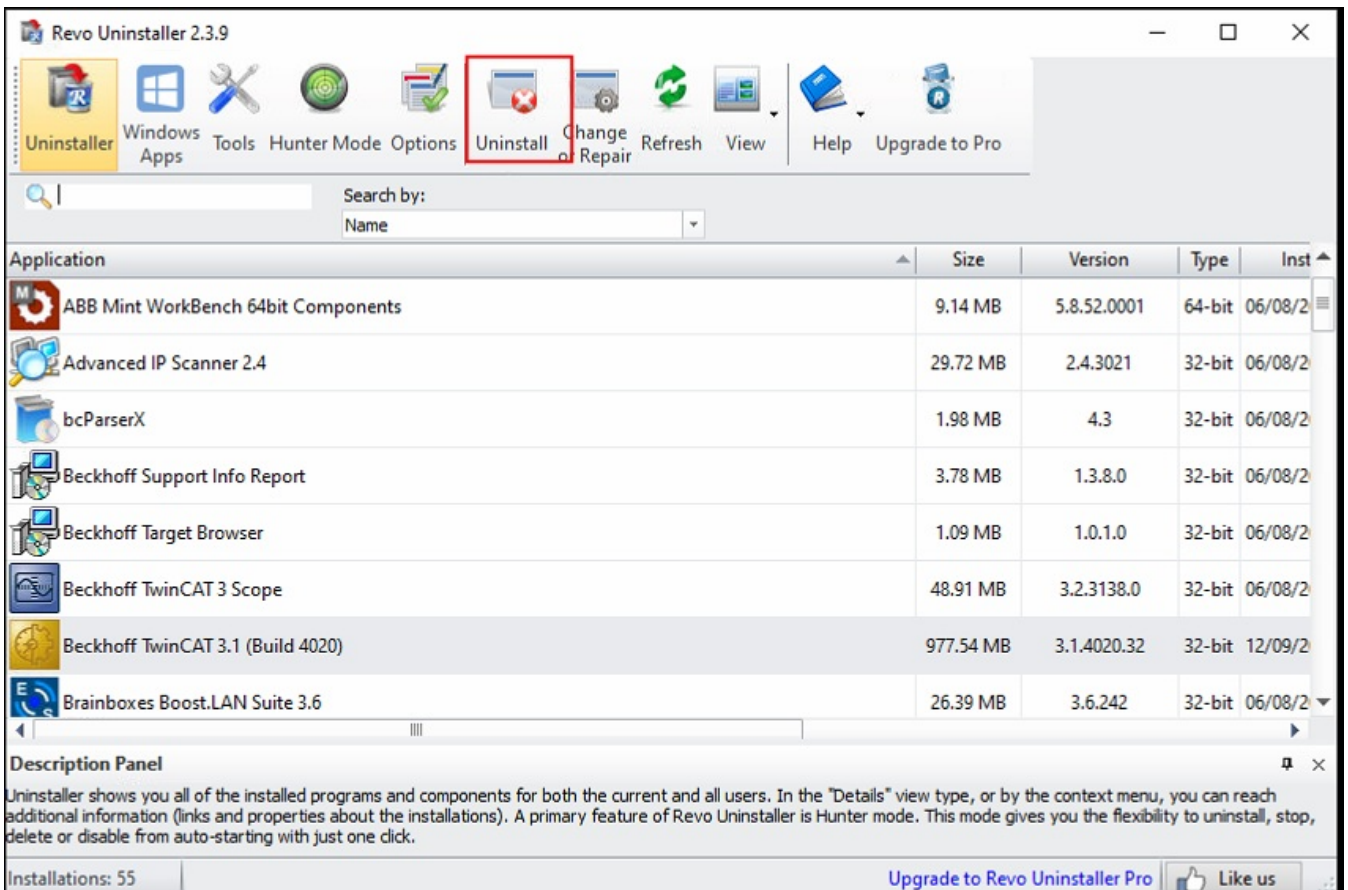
Revo Uninstaller 2.3.9

Uninstaller | Windows Apps | Tools | Hunter Mode | Options | Uninstall | Change or Repair | Refresh | View | Help | Upgrade to Pro

Search by:
Name

| Application | Size | Version | Type | Inst |
|---|---|---|---|---|
| ABB Mint WorkBench 64bit Components | 9.14 MB | 5.8.52.0001 | 64-bit | 06/08/2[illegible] |
| Advanced IP Scanner 2.4 | 29.72 MB | 2.4.3021 | 32-bit | 06/08/2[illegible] |
| bcParserX | 1.98 MB | 4.3 | 32-bit | 06/08/2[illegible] |
| Beckhoff Support Info Report | 3.78 MB | 1.3.8.0 | 32-bit | 06/08/2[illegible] |
| Beckhoff Target Browser | 1.09 MB | 1.0.1.0 | 32-bit | 06/08/2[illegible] |
| Beckhoff TwinCAT 3 Scope | 48.91 MB | 3.2.3138.0 | 32-bit | 06/08/2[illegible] |
| Beckhoff TwinCAT 3.1 (Build 4020) | 977.54 MB | 3.1.4020.32 | 32-bit | 12/09/2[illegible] |
| Brainboxes Boost.LAN Suite 3.6 | 26.39 MB | 3.6.242 | 32-bit | 06/08/2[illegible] |

Description Panel

Uninstaller shows you all of the installed programs and components for both the current and all users. In the "Details" view type, or by the context menu, you can reach additional information (links and properties about the installations). A primary feature of Revo Uninstaller is Hunter mode. This mode gives you the flexibility to uninstall, stop, delete or disable from auto-starting with just one click.

Installations: 55 | Upgrade to Revo Uninstaller Pro | Like us